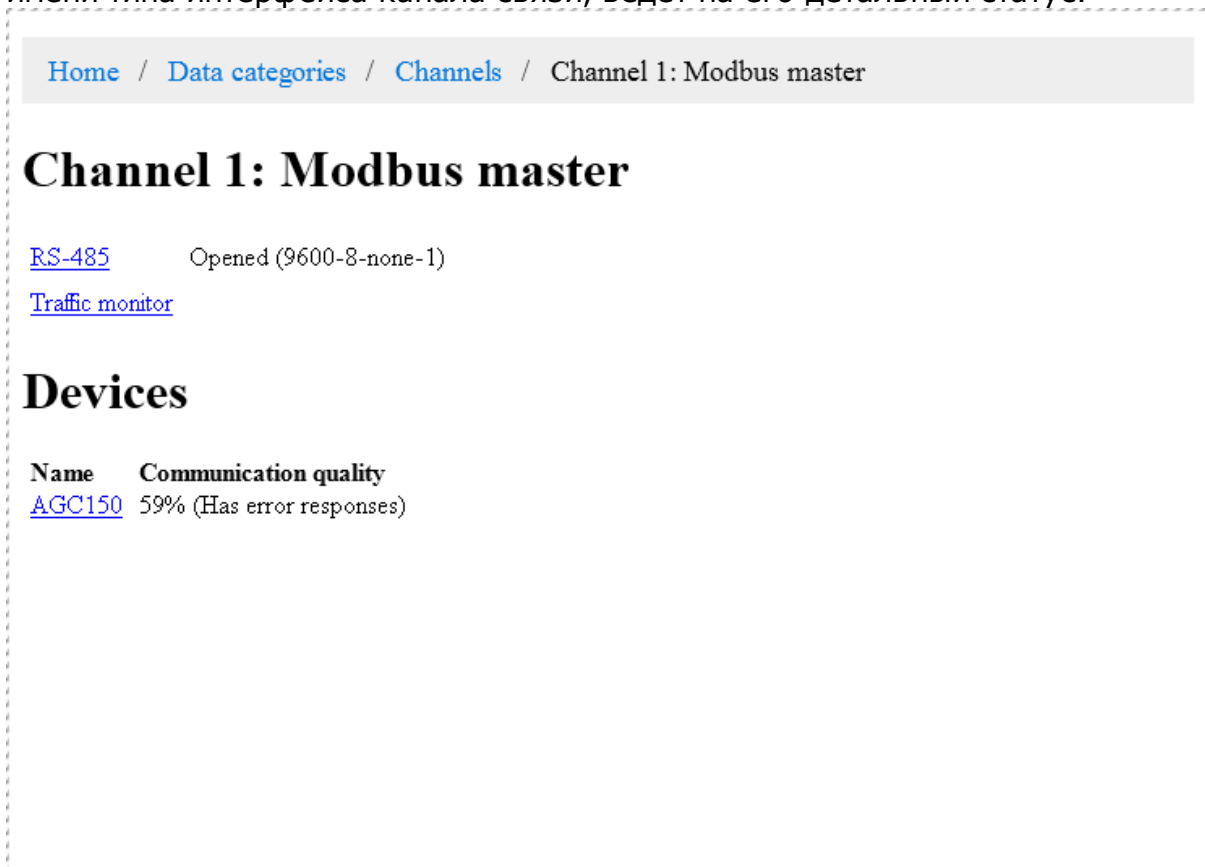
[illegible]

Home / Data categories / Channels / Channel 1: Modbus master

# Channel 1: Modbus master

RS-485 Opened (9600-8-none-1)

Traffic monitor

# Devices

| Name | Communication quality |
|---|---|
| AGC150 | 59% (Has error responses) |